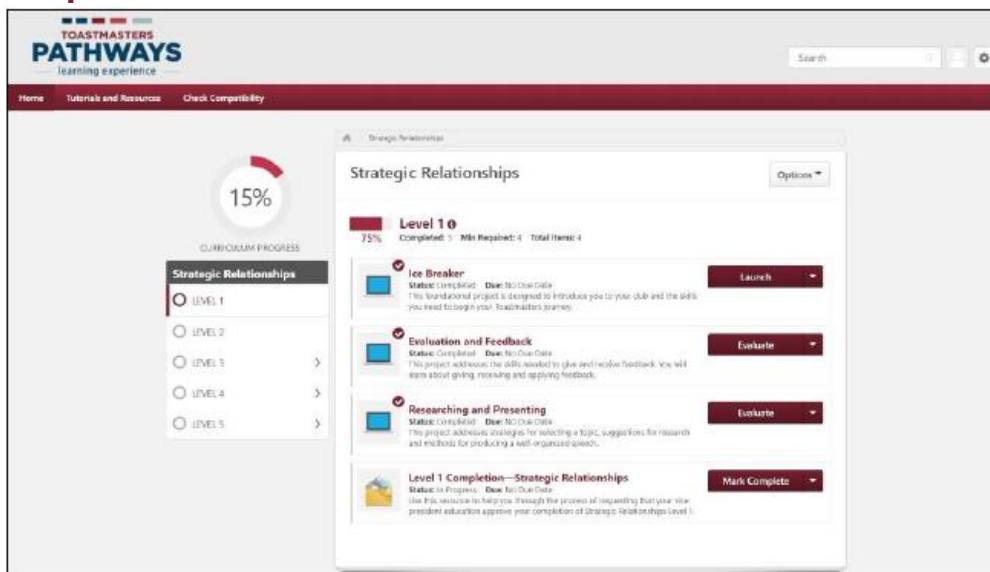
TOASTMASTERS
PATHWAYS
learning experience

Search

Home Tutorials and Resources Check Compatibility

Strategic Relationships

15%
CURRICULUM PROGRESS

Strategic Relationships
LEVEL 1
LEVEL 2
LEVEL 3
LEVEL 4
LEVEL 5

Strategic Relationships
Options

Level 1
75%
Completed: 3 Min Required: 4 Total Items: 4

Ice Breaker
Status: Completed Due: No Due Date
This foundational project is designed to introduce you to your club and the skills you need to begin your Toastmasters journey.
Launch

Evaluation and Feedback
Status: Completed Due: No Due Date
This project addresses the skills needed to give and receive feedback. You will learn about giving, receiving and applying feedback.
Evaluate

Researching and Presenting
Status: Completed Due: No Due Date
This project addresses strategies for selecting a topic, suggestions for research and methods for producing a well-organized speech.
Evaluate

Level 1 Completion—Strategic Relationships
Status: In Progress Due: No Due Date
Use this resource to help you through the process of requesting that your vice president education approve your completion of Strategic Relationships Level 1.
Mark Complete